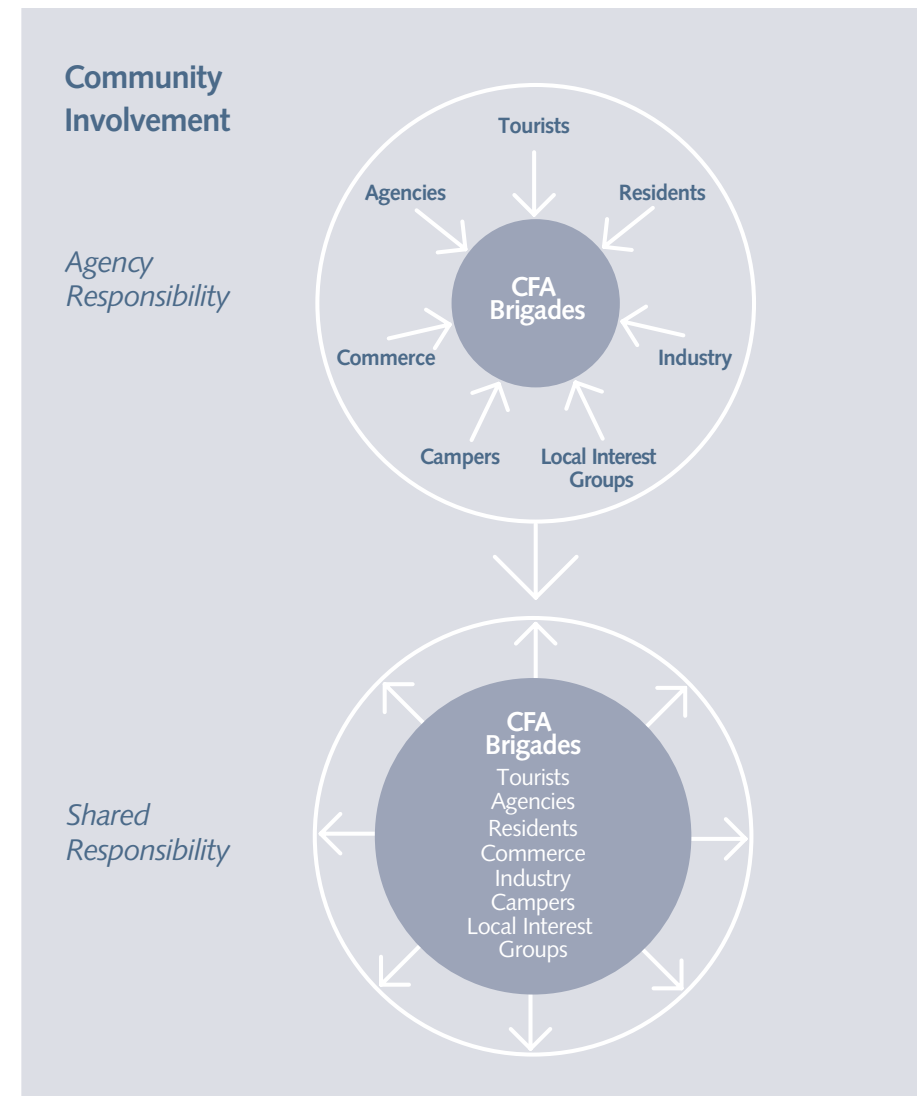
Community Involvement

Agency Responsibility

Tourists

Agencies

Residents

CFA Brigades

Commerce

Industry

Campers

Local Interest Groups

Shared Responsibility

CFA Brigades
Tourists
Agencies
Residents
Commerce
Industry
Campers
Local Interest Groups